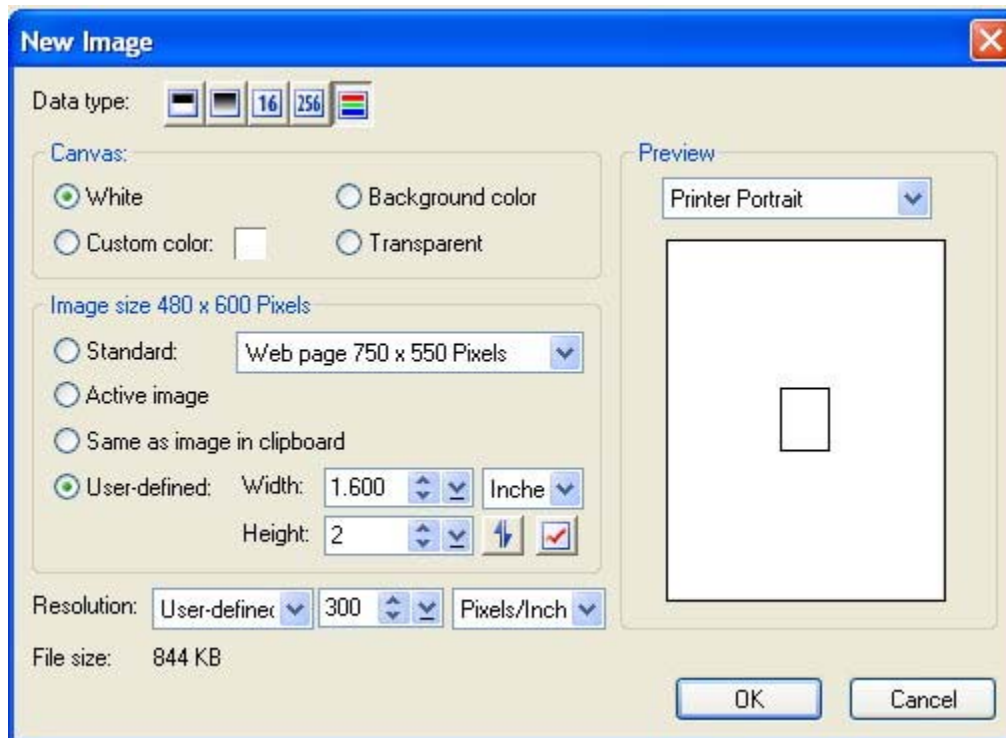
New Image

Data type: 16 256

Canvas:
White
Background color
Custom color:
Transparent

Image size 480 x 600 Pixels
Standard: Web page 750 x 550 Pixels
Active image
Same as image in clipboard
User-defined: Width: 1.600 Inche
Height: 2

Resolution: User-definec 300 Pixels/Inch

File size: 844 KB

Preview
Printer Portrait

OK
Cancel